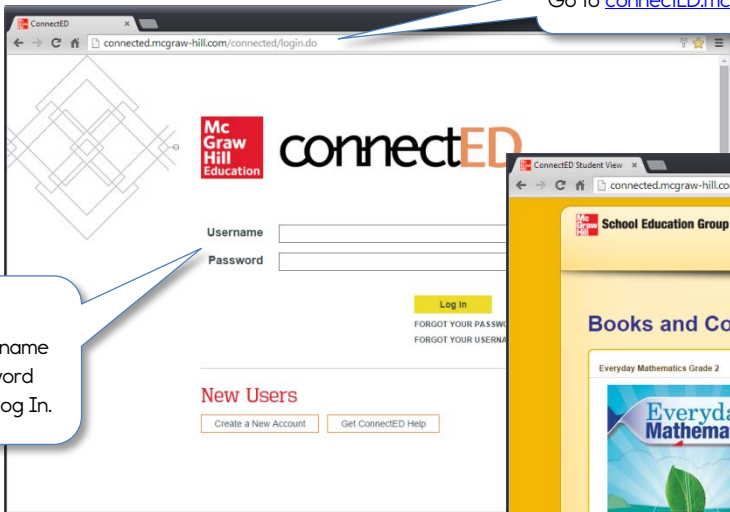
ConnectED

connected.mcgraw-hill.com/connected/login.do

Go to connectED.mc

Mc Graw Hill Education

connectED

Username

Password

Log In

FORGOT YOUR PASSWO

FORGOT YOUR USERNA

New Users

Create a New Account

Get ConnectED Help

name
word
og In.

ConnectED Student View

connected.mcgraw-hill.co

Mc Graw Hill

School Education Group

Books and Co

Everyday Mathematics Grade 2

Everyda
Mathema